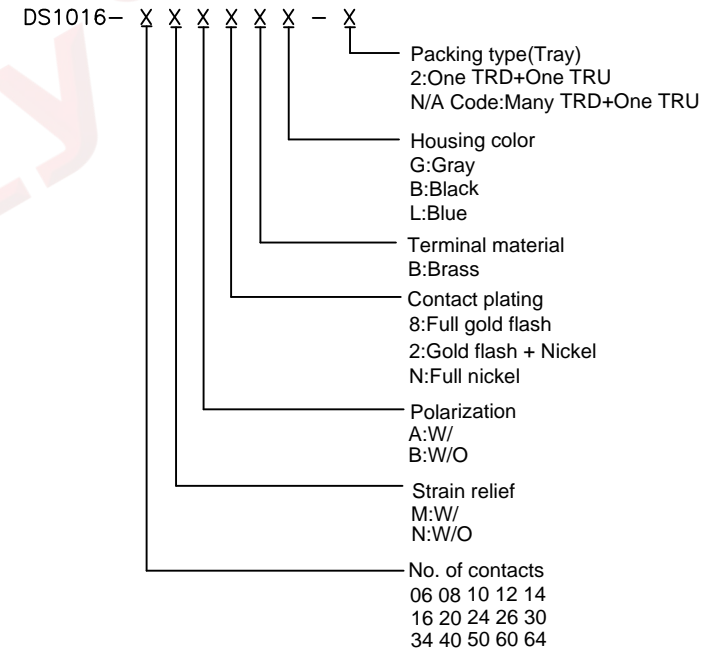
DS1016– X X X X X X – X

Packing type(Tray)
2:One TRD+One TRU
N/A Code:Many TRD+One TRU

Housing color
G:Gray
B:Black
L:Blue

Terminal material
B:Brass

Contact plating
8:Full gold flash
2:Gold flash + Nickel
N:Full nickel

Polarization
A:W/
B:W/O

Strain relief
M:W/
N:W/O

No. of contacts
06 08 10 12 14
16 20 24 26 30
34 40 50 60 64